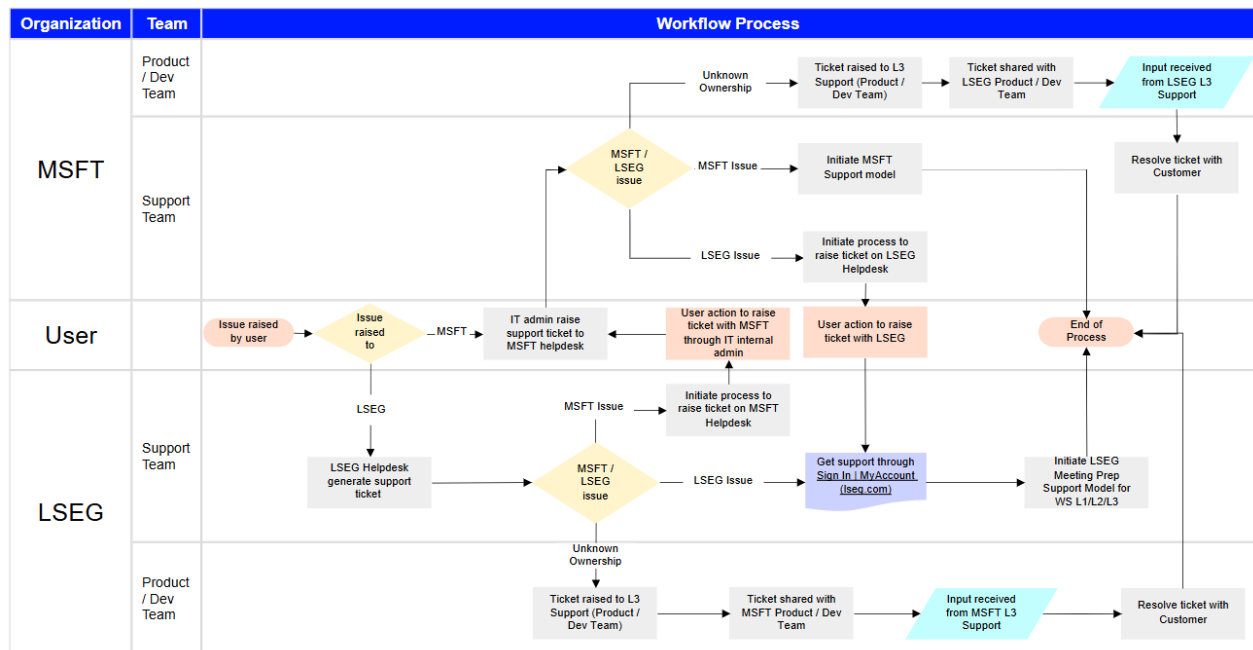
| Organization | Team | Workflow Process |
|---|---|---|
| MSFT | Product / Dev Team | |
| | Support Team | |
| User | | |
| LSEG | Support Team | |
| | Product / Dev Team | |

Unknown Ownership

Ticket raised to L3 Support (Product / Dev Team)

Ticket shared with LSEG Product / Dev Team

Input received from LSEG L3 Support

MSFT / LSEG issue

MSFT Issue

Initiate MSFT Support model

Resolve ticket with Customer

LSEG Issue

Initiate process to raise ticket on LSEG Helpdesk

Issue raised by user

Issue raised to

MSFT

IT admin raise support ticket to MSFT helpdesk

User action to raise ticket with MSFT through IT internal admin

User action to raise ticket with LSEG

End of Process

LSEG

MSFT Issue

Initiate process to raise ticket on MSFT Helpdesk

LSEG Helpdesk generate support ticket

MSFT / LSEG issue

LSEG Issue

Get support through Sign In | MyAccount (lseg.com)

Initiate LSEG Meeting Prep Support Model for WS L1/L2/L3

Unknown Ownership

Ticket raised to L3 Support (Product / Dev Team)

Ticket shared with MSFT Product / Dev Team

Input received from MSFT L3 Support

Resolve ticket with Customer